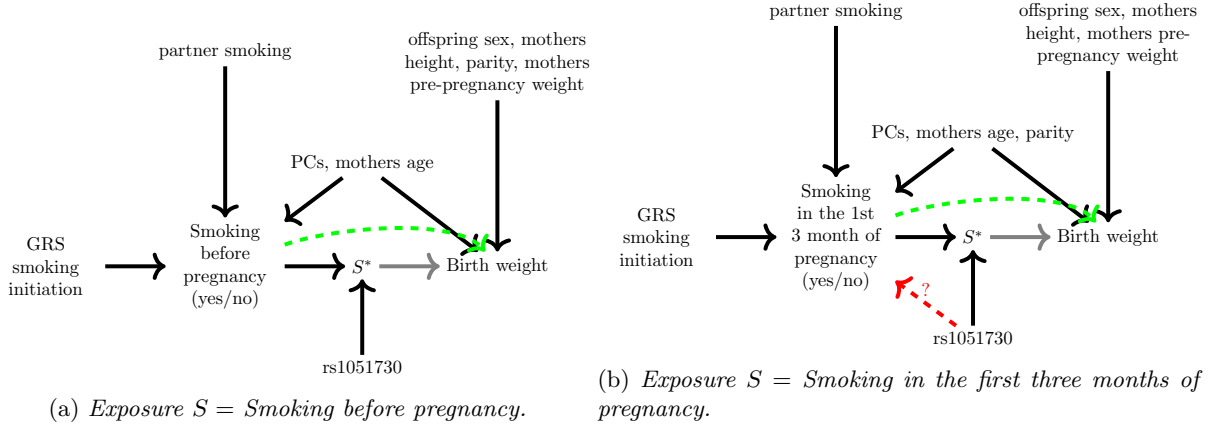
partner smoking

offspring sex, mothers height, parity, mothers pre-pregnancy weight

PCs, mothers age

GRS smoking initiation

Smoking before pregnancy (yes/no)

$S^*$

Birth weight

rs1051730

(a) *Exposure $S$ = Smoking before pregnancy.*

partner smoking

offspring sex, mothers height, mothers pre-pregnancy weight

PCs, mothers age, parity

GRS smoking initiation

Smoking in the 1st 3 month of pregnancy (yes/no)

$S^*$

Birth weight

?

rs1051730

(b) *Exposure $S$ = Smoking in the first three months of pregnancy.*